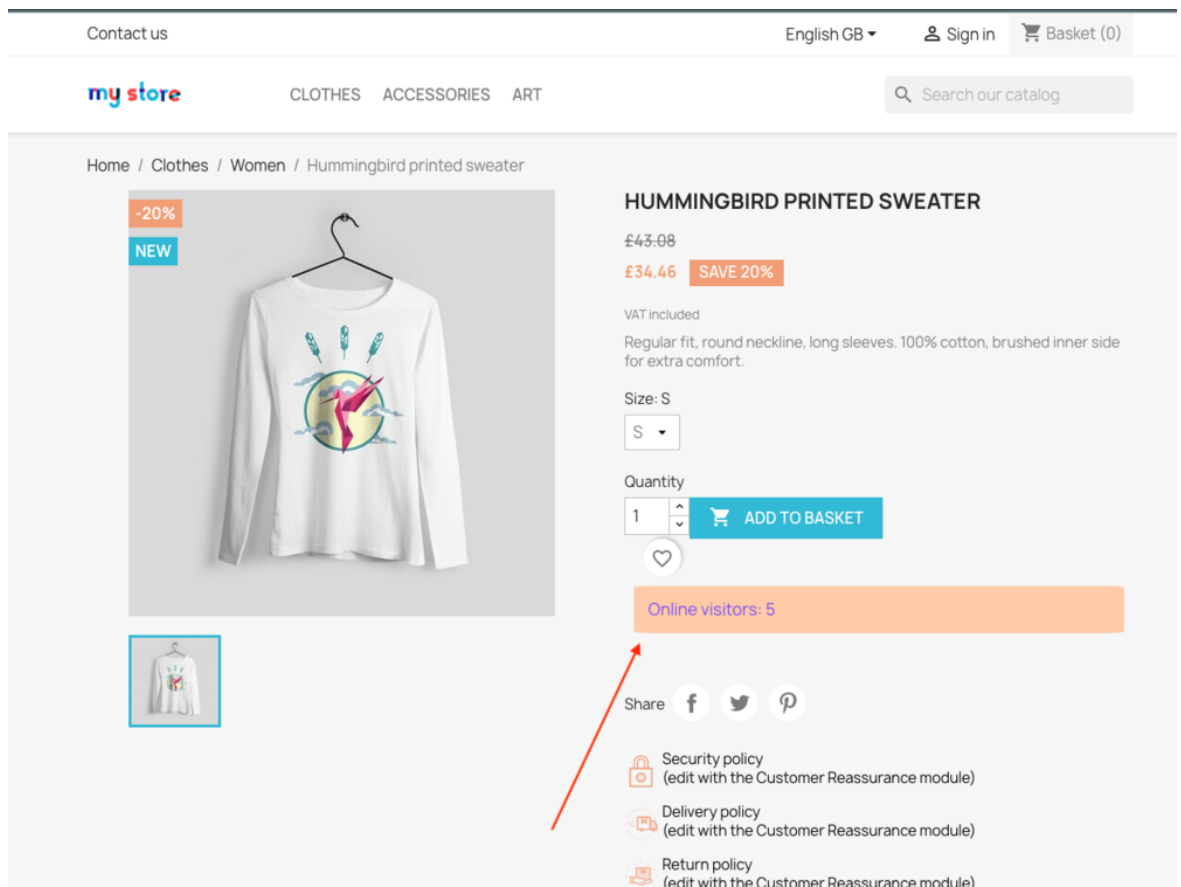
Contact us

English GB

Sign in

Basket (0)

my store

CLOTHES ACCESSORIES ART

Search our catalog

Home / Clothes / Women / Hummingbird printed sweater

-20%

NEW

HUMMINGBIRD PRINTED SWEATER

£43.08

£34.46 SAVE 20%

VAT included

Regular fit, round neckline, long sleeves. 100% cotton, brushed inner side for extra comfort.

Size: S

S

Quantity

1

ADD TO BASKET

Online visitors: 5

Share

Security policy
(edit with the Customer Reassurance module)

Delivery policy
(edit with the Customer Reassurance module)

Return policy
(edit with the Customer Reassurance module)